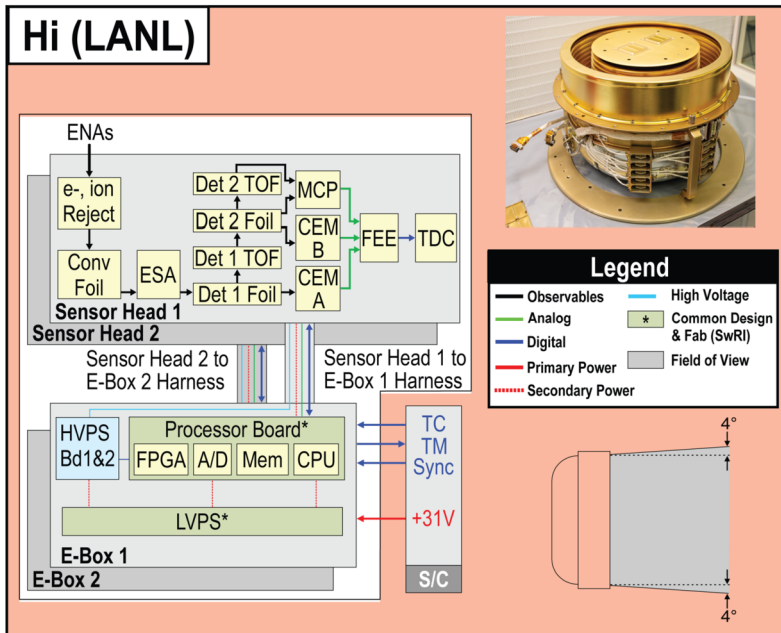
Hi (LANL)

ENAs

e-, ion Reject

Conv Foil

ESA

Det 2 TOF

Det 2 Foil

Det 1 TOF

Det 1 Foil

MCP

CEM B

CEM A

FEE

TDC

Sensor Head 1

Sensor Head 2

Sensor Head 2 to E-Box 2 Harness

Sensor Head 1 to E-Box 1 Harness

HVPS Bd1&2

Processor Board*

FPGA

A/D

Mem

CPU

LVPS*

E-Box 1

E-Box 2

TC
TM
Sync

+31V

S/C

Legend

Observables

Analog

Digital

Primary Power

Secondary Power

High Voltage

* Common Design & Fab (SwRI)

Field of View

4°

4°